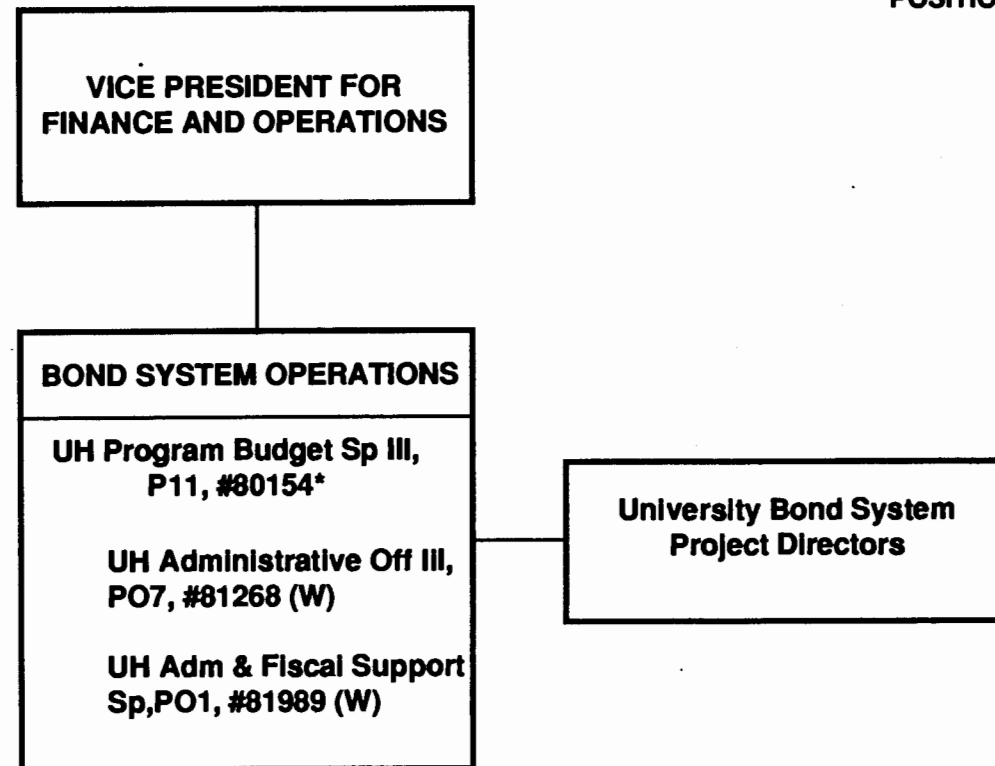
POSITIO

VICE PRESIDENT FOR FINANCE AND OPERATIONS

BOND SYSTEM OPERATIONS

UH Program Budget Sp III, P11, #80154*

UH Administrative Off III, PO7, #81268 (W)

UH Adm & Fiscal Support Sp,PO1, #81989 (W)

University Bond System Project Directors